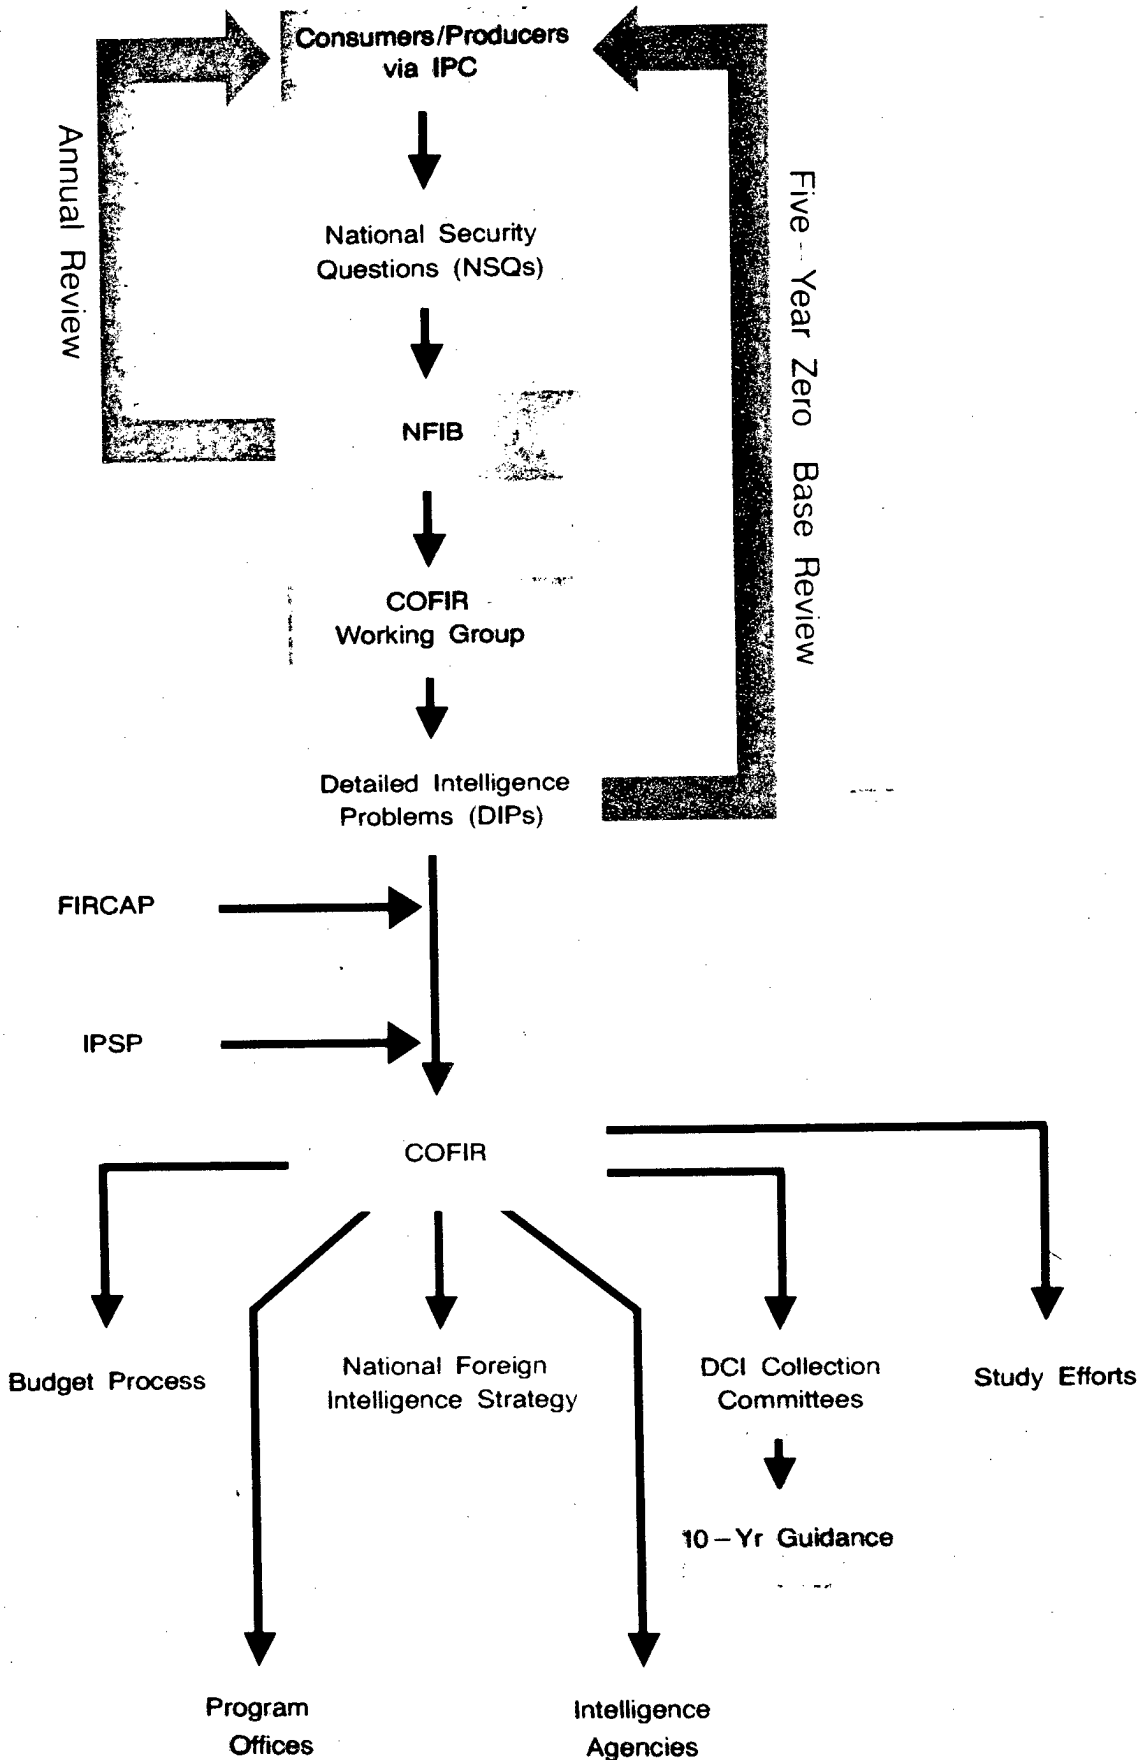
Consumers/Producers via IPC

Annual Review

Five-Year Zero Base Review

National Security Questions (NSQs)

NFIB

COFIR Working Group

Detailed Intelligence Problems (DIPs)

FIRCAP

IPSP

COFIR

Budget Process

National Foreign Intelligence Strategy

DCI Collection Committees

Study Efforts

10-Yr Guidance

Program Offices

Intelligence Agencies